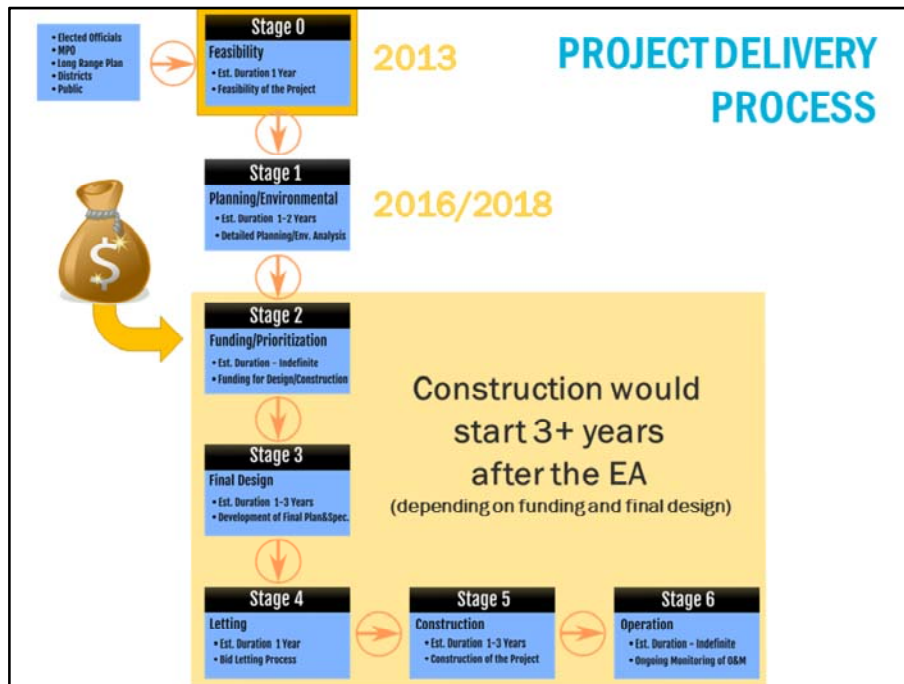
PROJECT DELIVERY PROCESS

• Elected Officials
• MPO
• Long Range Plan
• Districts
• Public

Stage 0
Feasibility
• Est. Duration 1 Year
• Feasibility of the Project

2013

Stage 1
Planning/Environmental
• Est. Duration 1-2 Years
• Detailed Planning/Env. Analysis

2016/2018

$

Stage 2
Funding/Prioritization
• Est. Duration – Indefinite
• Funding for Design/Construction

Construction would start 3+ years after the EA
(depending on funding and final design)

Stage 3
Final Design
• Est. Duration 1-3 Years
• Development of Final Plan&Spec.

Stage 4
Letting
• Est. Duration 1 Year
• Bid Letting Process

Stage 5
Construction
• Est. Duration 1-3 Years
• Construction of the Project

Stage 6
Operation
• Est. Duration – Indefinite
• Ongoing Monitoring of O&M